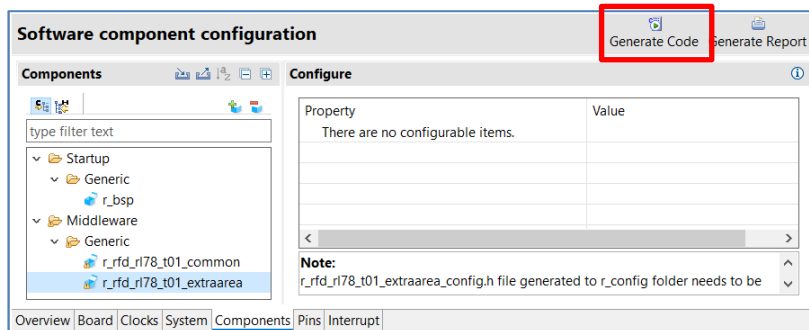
Software component configuration

Generate Code

Generate Report

Components

Configure

type filter text

Startup

Generic

r_bsp

Middleware

Generic

r_rfd_rl78_t01_common

r_rfd_rl78_t01_extraarea

| Property | Value |
|---|---|
| There are no configurable items. | |

Note:

r_rfd_rl78_t01_extraarea_config.h file generated to r_config folder needs to be

Overview Board Clocks System Components Pins Interrupt